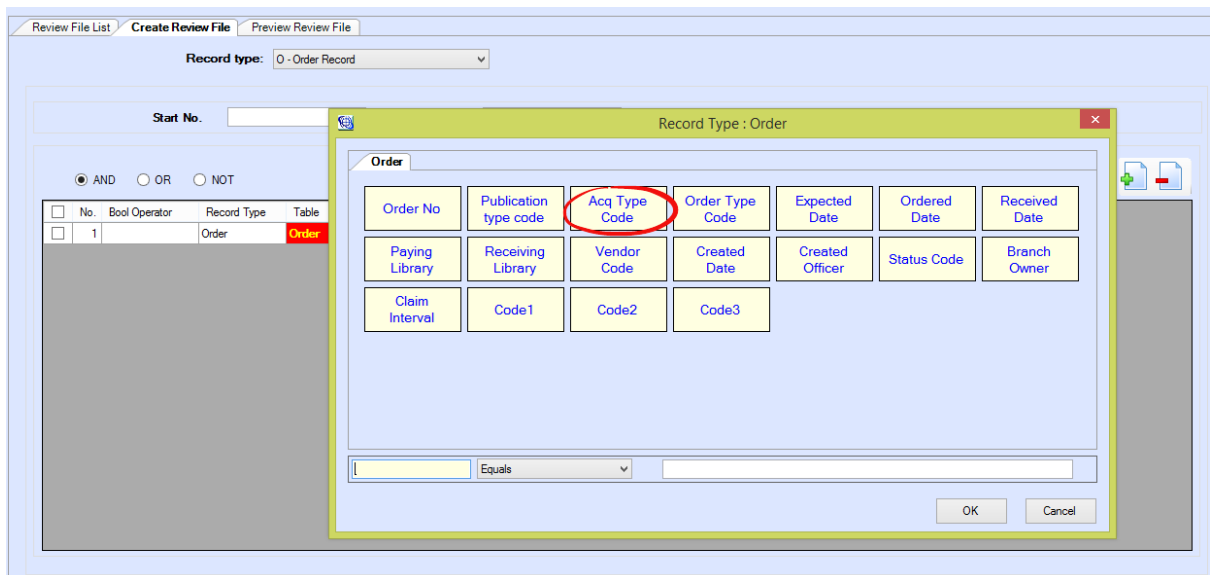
Review File List | Create Review File | Preview Review File

Record type: O - Order Record

Start No.

AND OR NOT

| No. | Bool Operator | Record Type | Table |
|---|---|---|---|
| 1 | | Order | Order |

Record Type : Order

Order

| Order No | Publication type code | Acq Type Code | Order Type Code | Expected Date | Ordered Date | Received Date |
|---|---|---|---|---|---|---|
| Paying Library | Receiving Library | Vendor Code | Created Date | Created Officer | Status Code | Branch Owner |
| Claim Interval | Code1 | Code2 | Code3 | | | |

Equals

OK Cancel